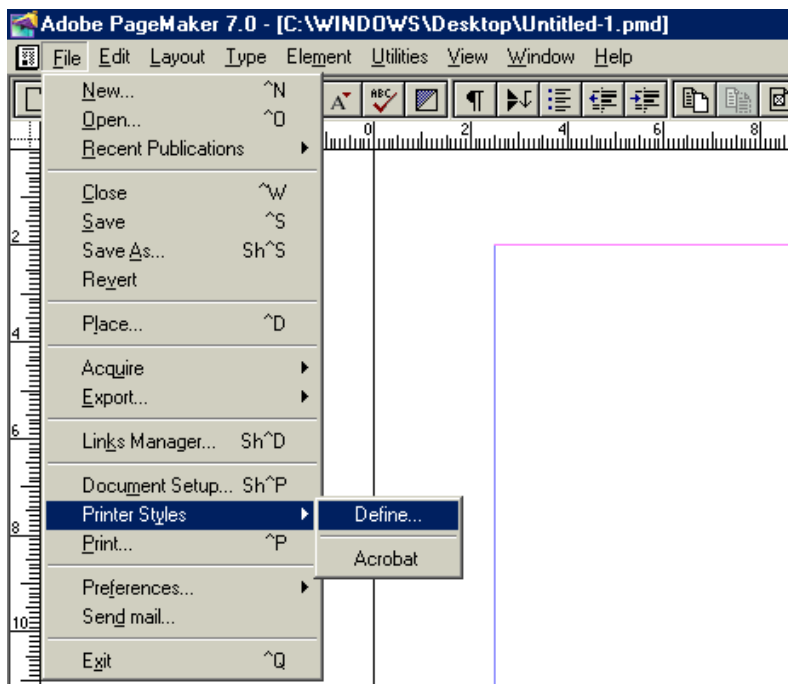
Adobe PageMaker 7.0 - [C:\WINDOWS\Desktop\Untitled-1.pmd]

File Edit Layout Type Element Utilities View Window Help

New... ^N
Open... ^O
Recent Publications
Close ^W
Save ^S
Save As... Sh^S
Revert
Place... ^D
Acquire
Export...
Links Manager... Sh^D
Document Setup... Sh^P
Printer Styles
Print... ^P
Preferences...
Send mail...
Exit ^Q

Define...
Acrobat

0 2 4 6 8
2 4 6 8 10